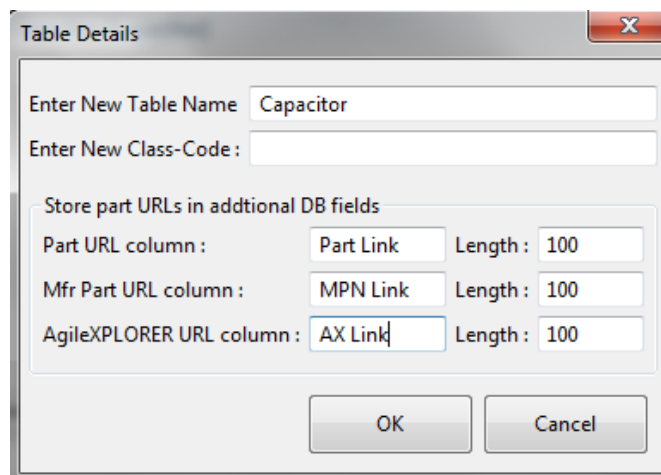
Table Details

X

Enter New Table Name Capacitor

Enter New Class-Code :

Store part URLs in addtional DB fields

Part URL column : Part Link Length : 100

Mfr Part URL column : MPN Link Length : 100

AgileXPLORER URL column : AX Link Length : 100

OK

Cancel